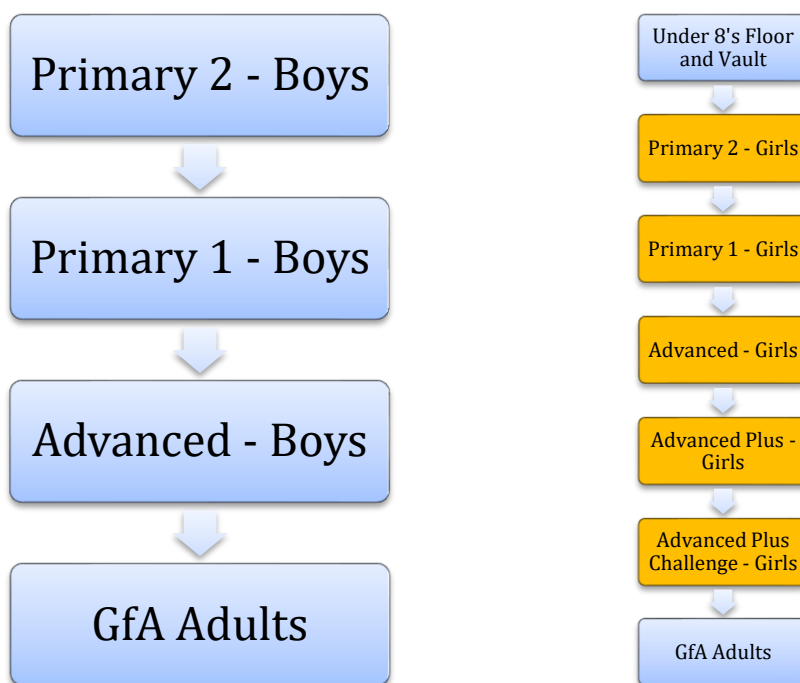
Primary 2 - Boys

Primary 1 - Boys

Advanced - Boys

GfA Adults

Under 8's Floor and Vault

Primary 2 - Girls

Primary 1 - Girls

Advanced - Girls

Advanced Plus - Girls

Advanced Plus Challenge - Girls

GfA Adults